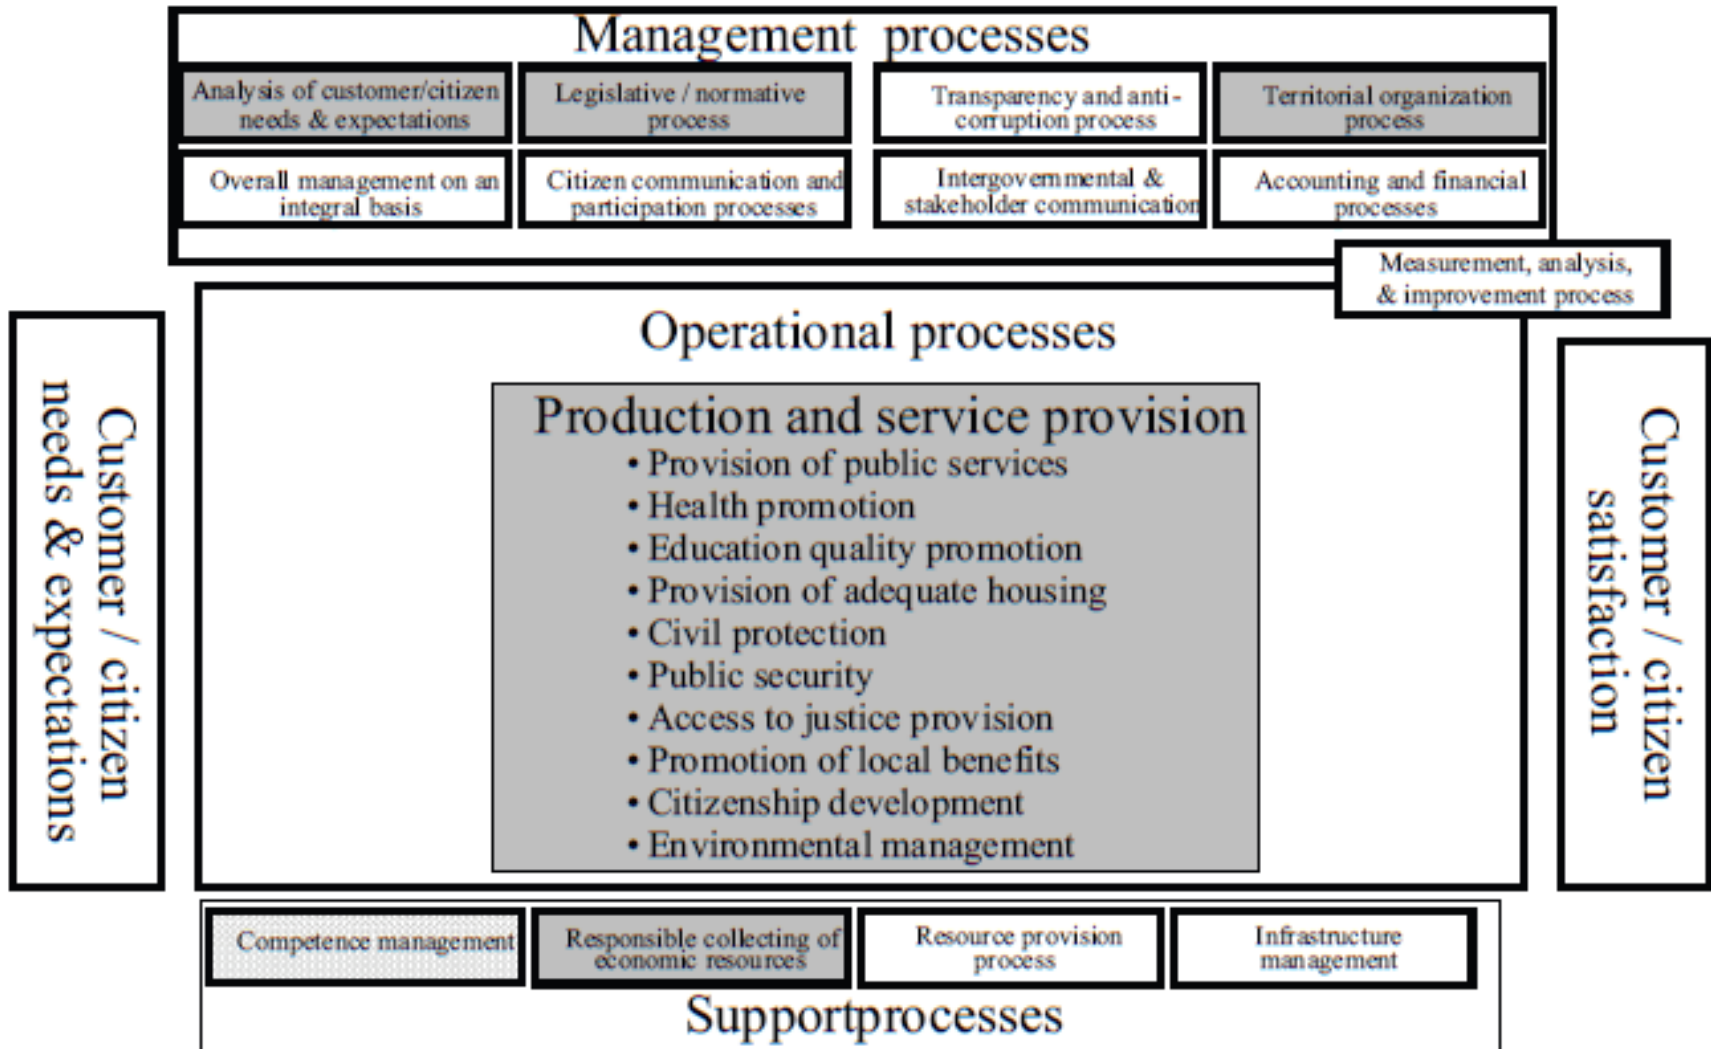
Management processes

Analysis of customer/citizen needs & expectations

Legislative / normative process

Transparency and anti-corruption process

Territorial organization process

Overall management on an integral basis

Citizen communication and participation processes

Intergovernmental & stakeholder communication

Accounting and financial processes

Measurement, analysis, & improvement process

Customer / citizen needs & expectations

Operational processes

Production and service provision
• Provision of public services
• Health promotion
• Education quality promotion
• Provision of adequate housing
• Civil protection
• Public security
• Access to justice provision
• Promotion of local benefits
• Citizenship development
• Environmental management

Customer / citizen satisfaction

Competence management

Responsible collecting of economic resources

Resource provision process

Infrastructure management

Supportprocesses